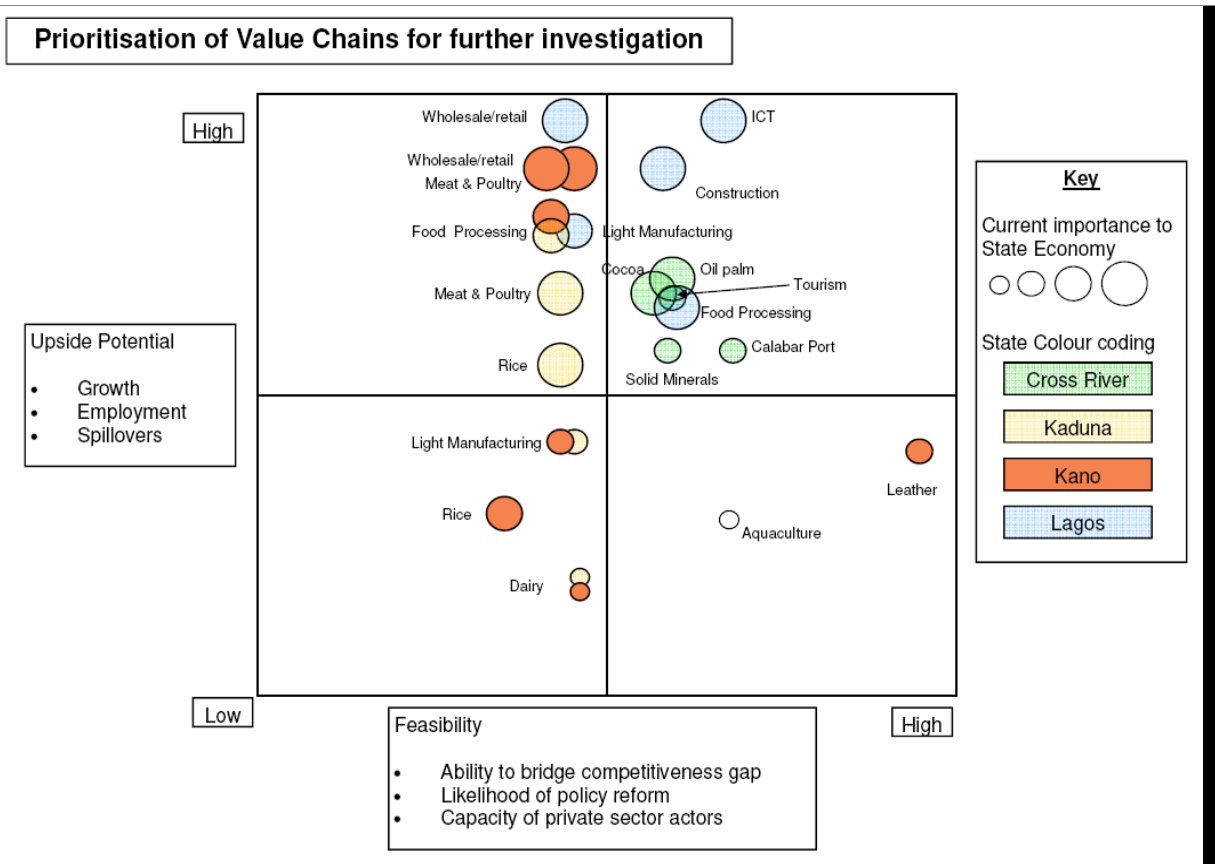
Prioritisation of Value Chains for further investigation

High

Wholesale/retail

Wholesale/retail

Meat & Poultry

Food Processing

Light Manufacturing

Meat & Poultry

Rice

ICT

Construction

Cocoa

Oil palm

Tourism

Food Processing

Calabar Port

Solid Minerals

Upside Potential

• Growth
• Employment
• Spillovers

Light Manufacturing

Rice

Dairy

Leather

Aquaculture

Key

Current importance to State Economy

State Colour coding

Cross River

Kaduna

Kano

Lagos

Low

Feasibility

• Ability to bridge competitiveness gap
• Likelihood of policy reform
• Capacity of private sector actors

High